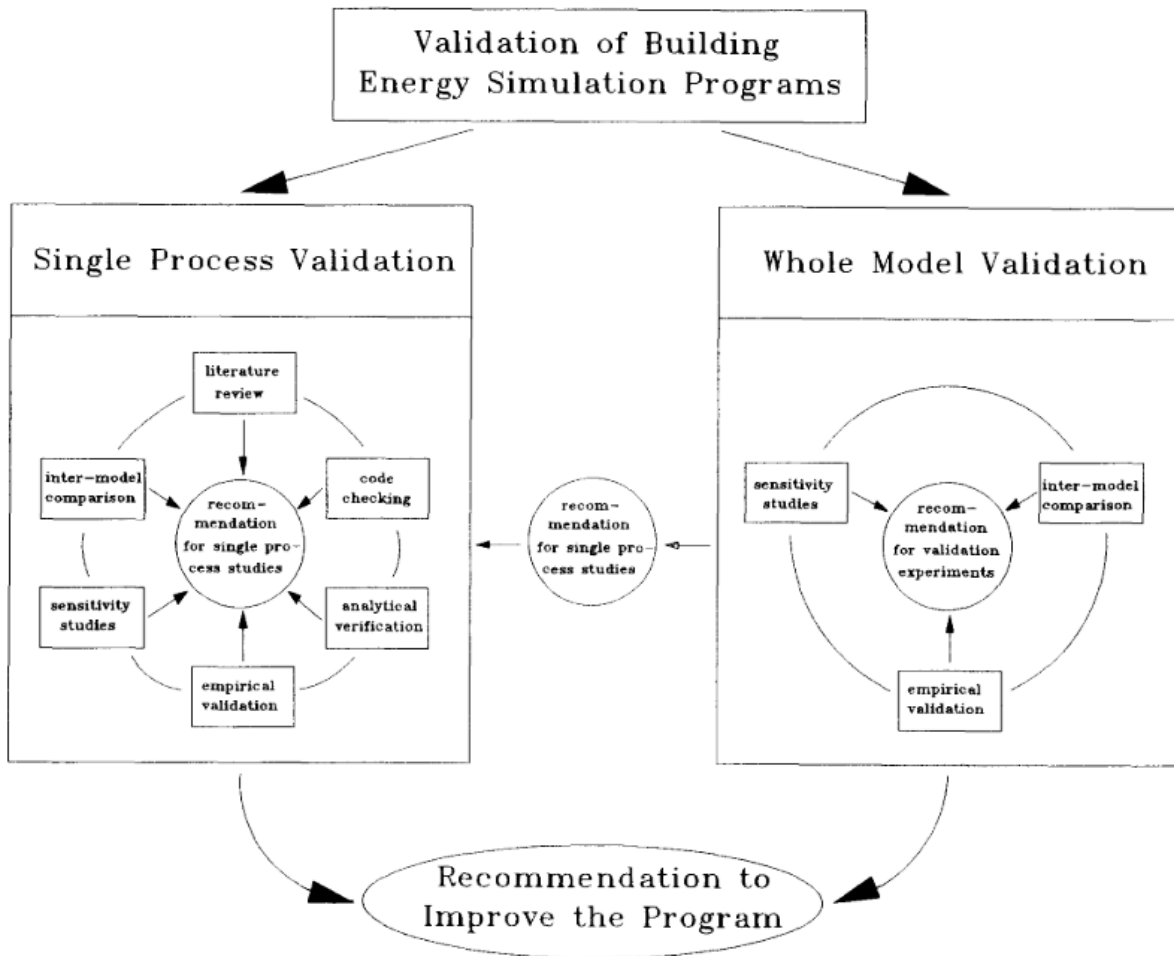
Validation of Building Energy Simulation Programs

Single Process Validation

literature review

inter-model comparison

code checking

recommendation for single process studies

sensitivity studies

analytical verification

empirical validation

recommendation for single process studies

Whole Model Validation

sensitivity studies

inter-model comparison

recommendation for validation experiments

empirical validation

Recommendation to Improve the Program